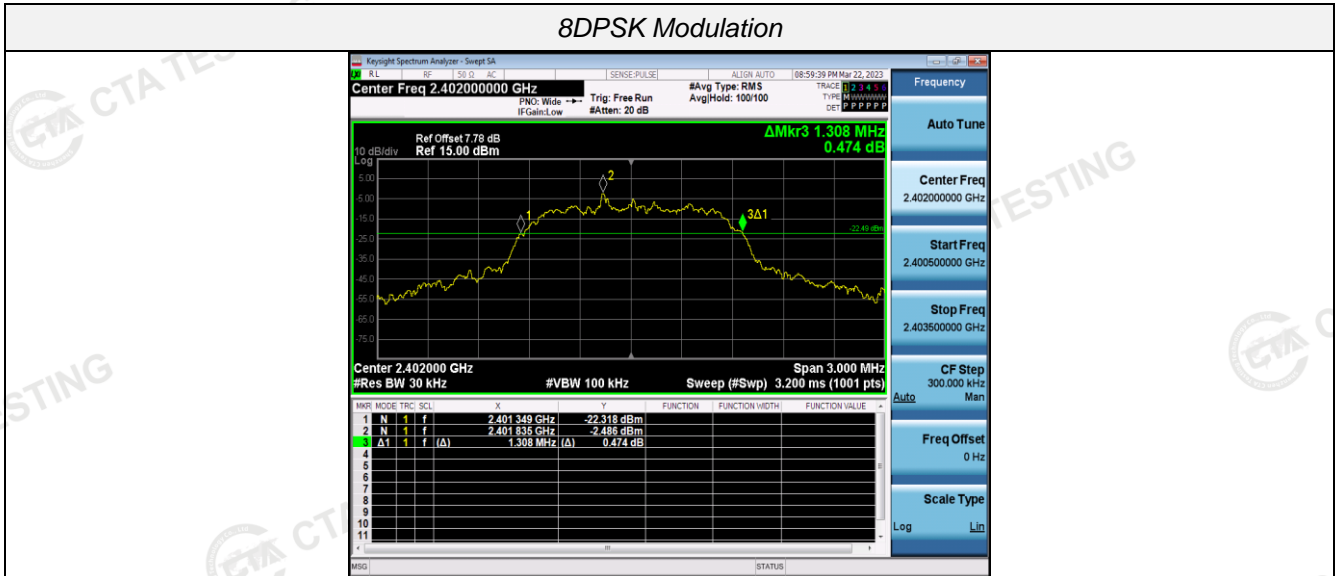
8DPSK Modulation

Keysight Spectrum Analyzer - Swept SA
RL RF 50 Ω AC SENSE:PULSE ALIGN AUTO 08:59:39 PM Mar 22, 2023
Center Freq 2.402000000 GHz
PNO: Wide IFGain:Low
Trig: Free Run #Atten: 20 dB
#Avg Type: RMS Avg|Hold: 100/100
TRACE 1 2 3 4 5 6 TYPE M DET P P P P P P

Ref Offset 7.78 dB
10 dB/div Ref 15.00 dBm
Log
ΔMkr3 1.308 MHz
0.474 dB

5.00
-5.00
-15.0
-25.0
-35.0
-45.0
-55.0
-65.0
-75.0

2
1
3Δ1
-22.49 dBm

Center 2.402000 GHz
#Res BW 30 kHz
#VBW 100 kHz
Span 3.000 MHz
Sweep (#Swp) 3.200 ms (1001 pts)

| MKR | MODE | TRC | SCL | X | | Y | FUNCTION | FUNCTION WIDTH | FUNCTION VALUE |
|---|---|---|---|---|---|---|---|---|---|
| 1 | N | 1 | f | 2.401 349 GHz | | -22.318 dBm | | | |
| 2 | N | 1 | f | 2.401 835 GHz | | -2.486 dBm | | | |
| 3 | Δ1 | 1 | f (Δ) | 1.308 MHz | (Δ) | 0.474 dB | | | |
| 4 | | | | | | | | | |
| 5 | | | | | | | | | |
| 6 | | | | | | | | | |
| 7 | | | | | | | | | |
| 8 | | | | | | | | | |
| 9 | | | | | | | | | |
| 10 | | | | | | | | | |
| 11 | | | | | | | | | |

MSG STATUS

Frequency
Auto Tune
Center Freq 2.402000000 GHz
Start Freq 2.400500000 GHz
Stop Freq 2.403500000 GHz
CF Step 300.000 kHz Auto Man
Freq Offset 0 Hz
Scale Type Log Lin

CTA TESTING
TESTING
STING
CTA